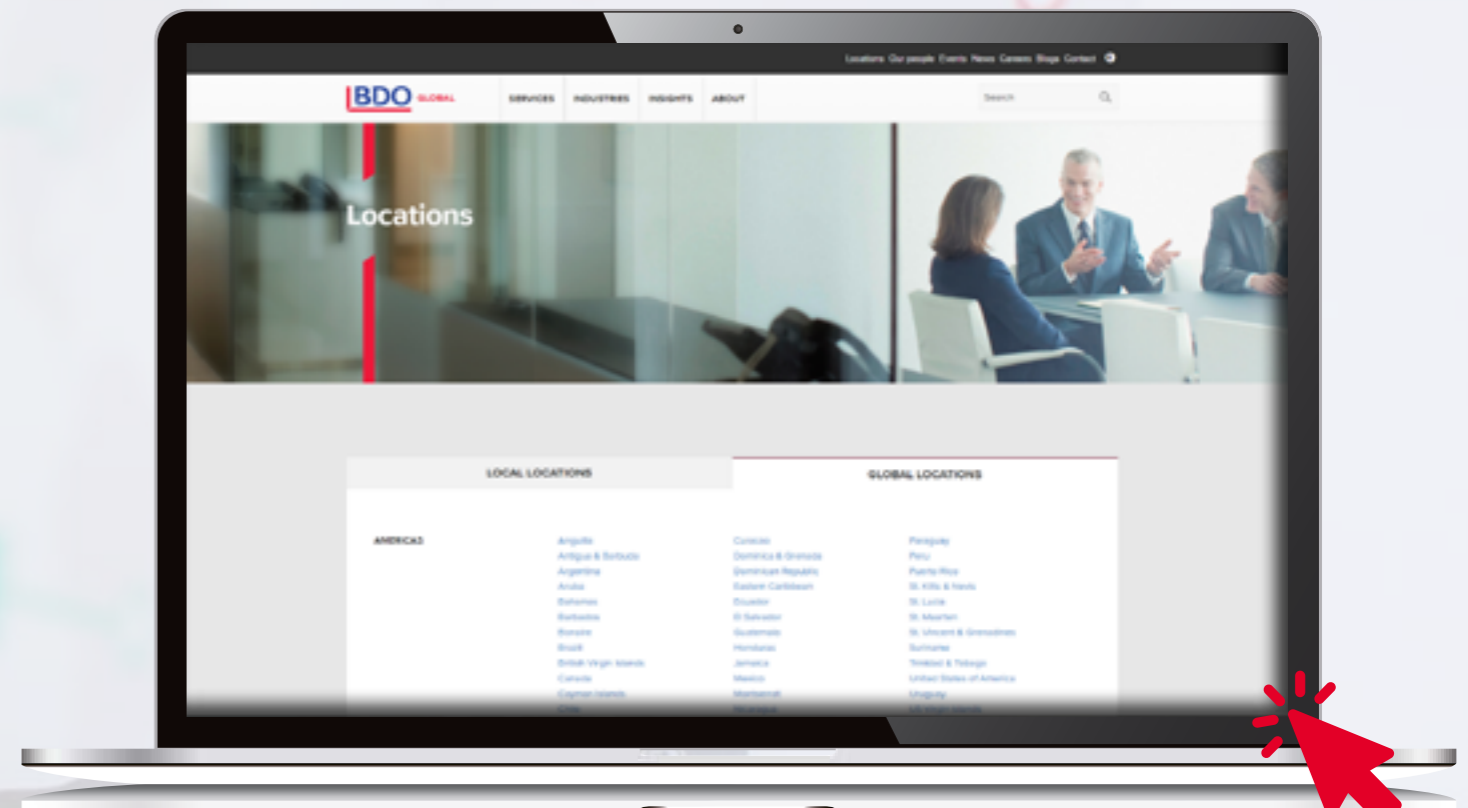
Locations Our people Events News Careers Blogs Contact

BDO GLOBAL

SERVICES INDUSTRIES INSIGHTS ABOUT

Search

Locations

LOCAL LOCATIONS

GLOBAL LOCATIONS

AMERICAS

Anguilla
Antigua & Barbuda
Argentina
Aruba
Bahamas
Barbados
Bonaire
Brazil
British Virgin Islands
Canada
Cayman Islands
Chile

Curacao
Dominica & Grenada
Dominican Republic
Eastern Caribbean
Ecuador
El Salvador
Guatemala
Honduras
Jamaica
Mexico
Montserrat
Nicaragua

Paraguay
Peru
Puerto Rico
St. Kitts & Nevis
St. Lucia
St. Maarten
St. Vincent & Grenadines
Suriname
Trinidad & Tobago
United States of America
Uruguay
US Virgin Islands